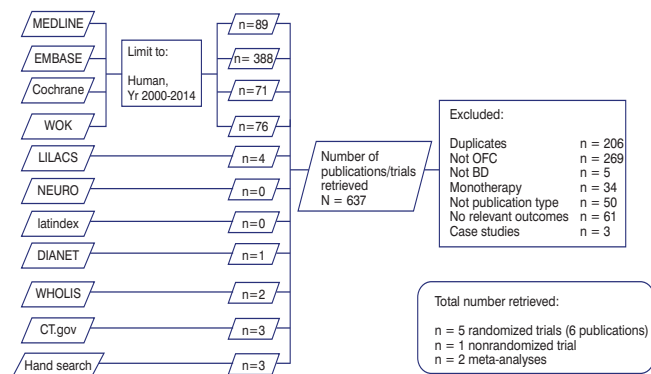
MEDLINE

EMBASE

Cochrane

WOK

Limit to:

Human, Yr 2000-2014

n=89

n= 388

n=71

n=76

LILACS

n=4

NEURO

n=0

latindex

n=0

DIANET

n=1

WHOLIS

n=2

CT.gov

n=3

Hand search

n=3

Number of publications/trials retrieved N = 637

Excluded:

| | |
|---|---|
| Duplicates | n = 206 |
| Not OFC | n = 269 |
| Not BD | n = 5 |
| Monotherapy | n = 34 |
| Not publication type | n = 50 |
| No relevant outcomes | n = 61 |
| Case studies | n = 3 |

Total number retrieved:

n = 5 randomized trials (6 publications)
n = 1 nonrandomized trial
n = 2 meta-analyses